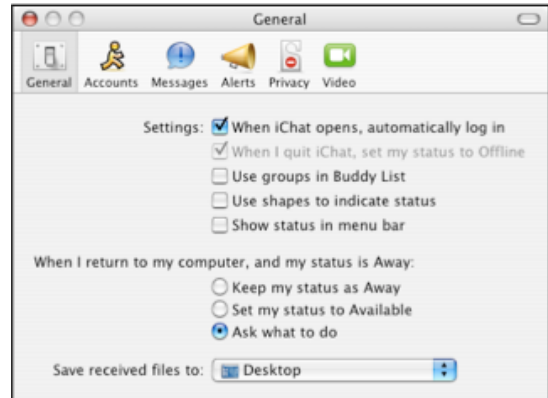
General

General Accounts Messages Alerts Privacy Video

Settings: When iChat opens, automatically log in
When I quit iChat, set my status to Offline
Use groups in Buddy List
Use shapes to indicate status
Show status in menu bar

When I return to my computer, and my status is Away:
Keep my status as Away
Set my status to Available
Ask what to do

Save received files to: Desktop